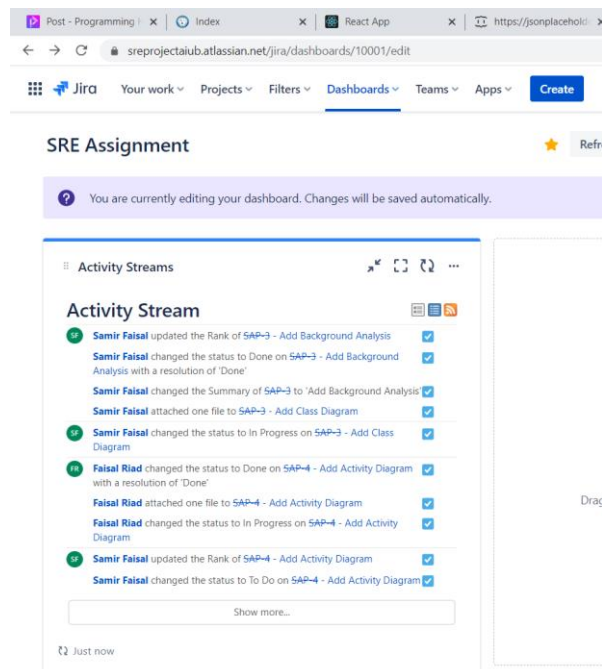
Post - Programming I × Index × React App × https://jsonplacehold

sreprojectaiub.atlassian.net/jira/dashboards/10001/edit

Jira Your work Projects Filters Dashboards Teams Apps Create

SRE Assignment

Refr

You are currently editing your dashboard. Changes will be saved automatically.

Activity Streams

Activity Stream

SF Samir Faisal updated the Rank of SAP-3 - Add Background Analysis

Samir Faisal changed the status to Done on SAP-3 - Add Background Analysis with a resolution of 'Done'

Samir Faisal changed the Summary of SAP-3 to 'Add Background Analysis'

Samir Faisal attached one file to SAP-3 - Add Class Diagram

SF Samir Faisal changed the status to In Progress on SAP-3 - Add Class Diagram

FR Faisal Riad changed the status to Done on SAP-4 - Add Activity Diagram with a resolution of 'Done'

Faisal Riad attached one file to SAP-4 - Add Activity Diagram

Faisal Riad changed the status to In Progress on SAP-4 - Add Activity Diagram

SF Samir Faisal updated the Rank of SAP-4 - Add Activity Diagram

Samir Faisal changed the status to To Do on SAP-4 - Add Activity Diagram

Show more...

Just now

Drag